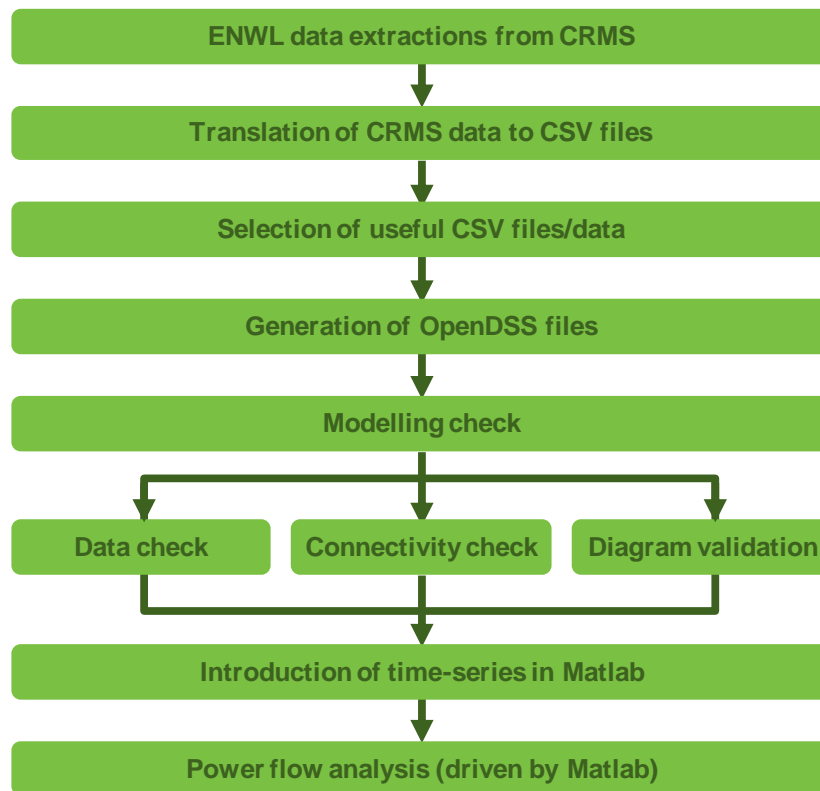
ENWL data extractions from CRMS

Translation of CRMS data to CSV files

Selection of useful CSV files/data

Generation of OpenDSS files

Modelling check

Data check

Connectivity check

Diagram validation

Introduction of time-series in Matlab

Power flow analysis (driven by Matlab)